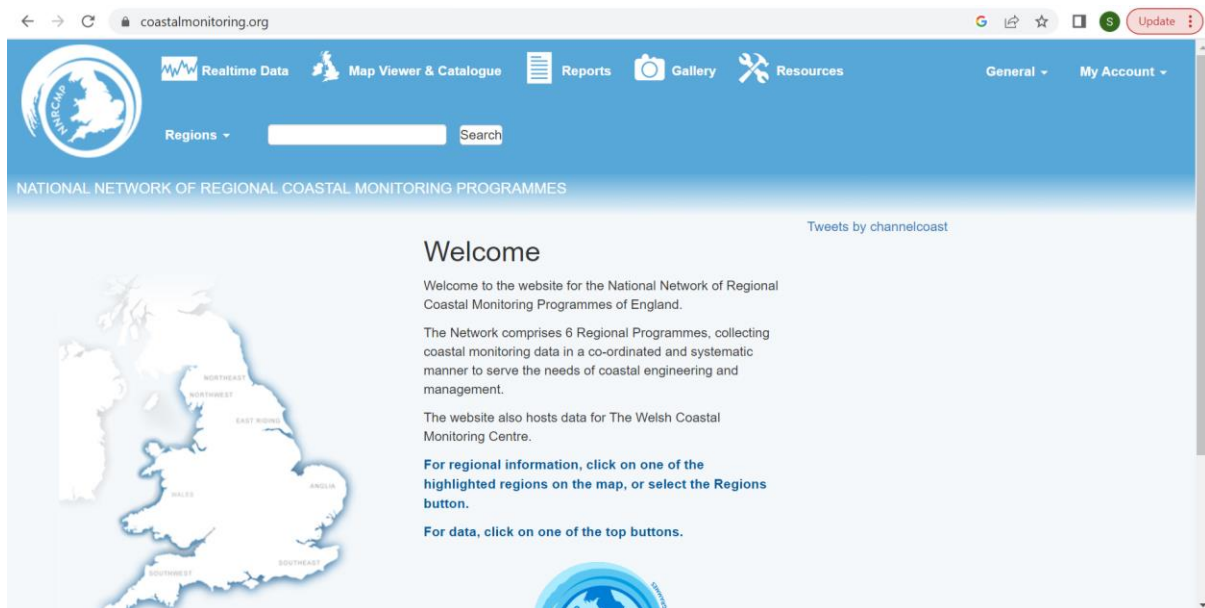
coastalmonitoring.org

S Update

NNRCMP

Realtime Data Map Viewer & Catalogue Reports Gallery Resources General My Account

Regions Search

NATIONAL NETWORK OF REGIONAL COASTAL MONITORING PROGRAMMES

Tweets by channelcoast

NORTHEAST
NORTHWEST
EAST RIDING
WALES
ANGLIA
SOUTHWEST
SOUTHEAST

Welcome

Welcome to the website for the National Network of Regional Coastal Monitoring Programmes of England.

The Network comprises 6 Regional Programmes, collecting coastal monitoring data in a co-ordinated and systematic manner to serve the needs of coastal engineering and management.

The website also hosts data for The Welsh Coastal Monitoring Centre.

For regional information, click on one of the highlighted regions on the map, or select the Regions button.

For data, click on one of the top buttons.